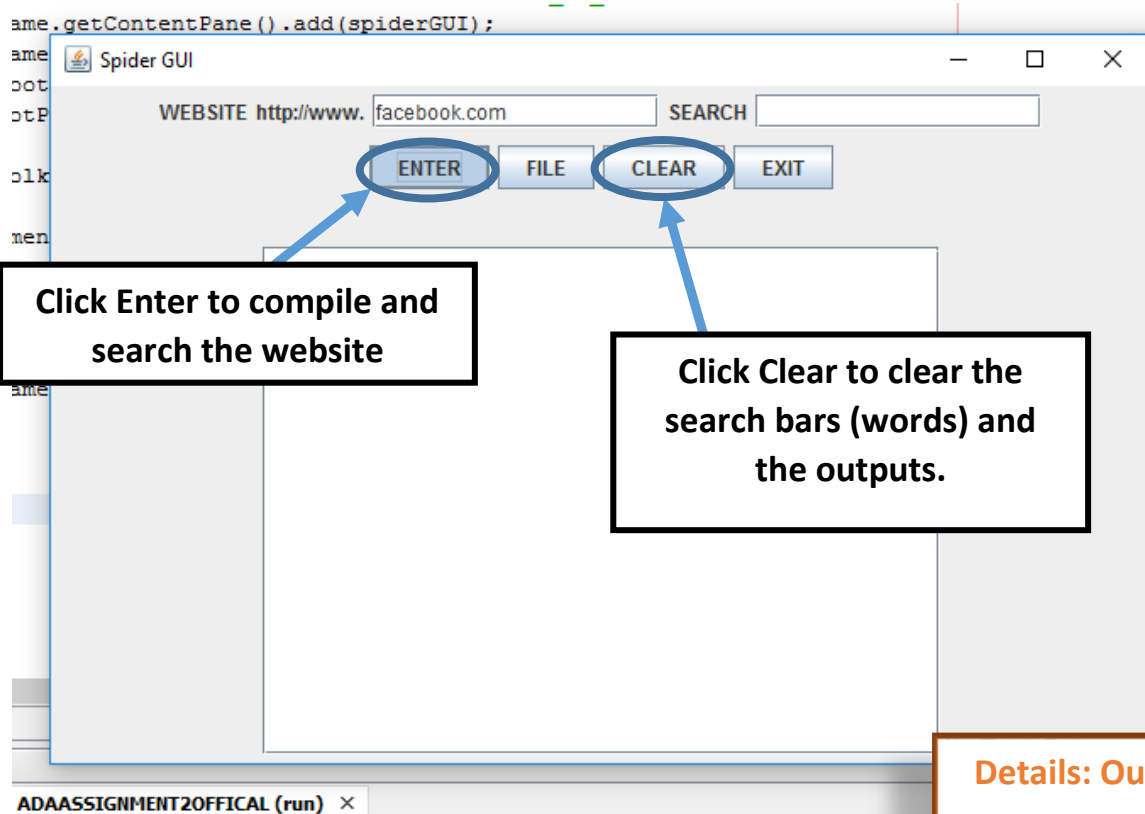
ame.getContentPane().add(spiderGUI);
ame
oot
otP
olk
men
ame

Spider GUI

WEBSITE http://www. facebook.com SEARCH

ENTER FILE CLEAR EXIT

Click Enter to compile and search the website

Click Clear to clear the search bars (words) and the outputs.

Details: Ou

ADAASSIGNMENT2OFFICAL (run) ×